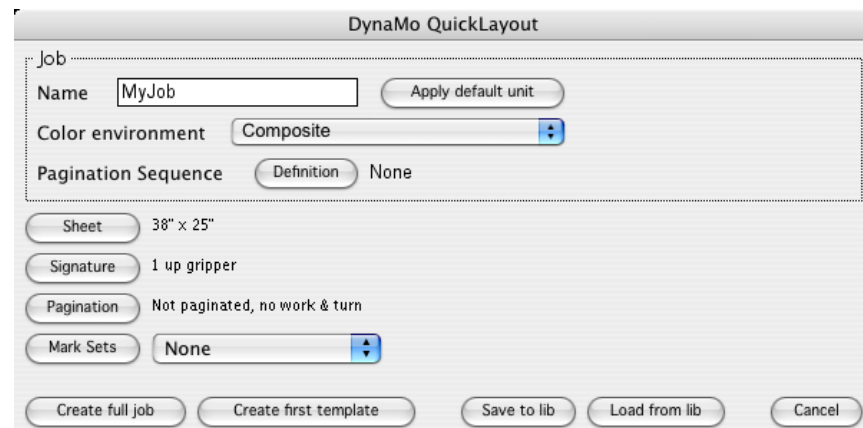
DynaMo QuickLayout

Job

Name MyJob Apply default unit

Color environment Composite

Pagination Sequence Definition None

Sheet 38" x 25"

Signature 1 up gripper

Pagination Not paginated, no work & turn

Mark Sets None

Create full job Create first template Save to lib Load from lib Cancel